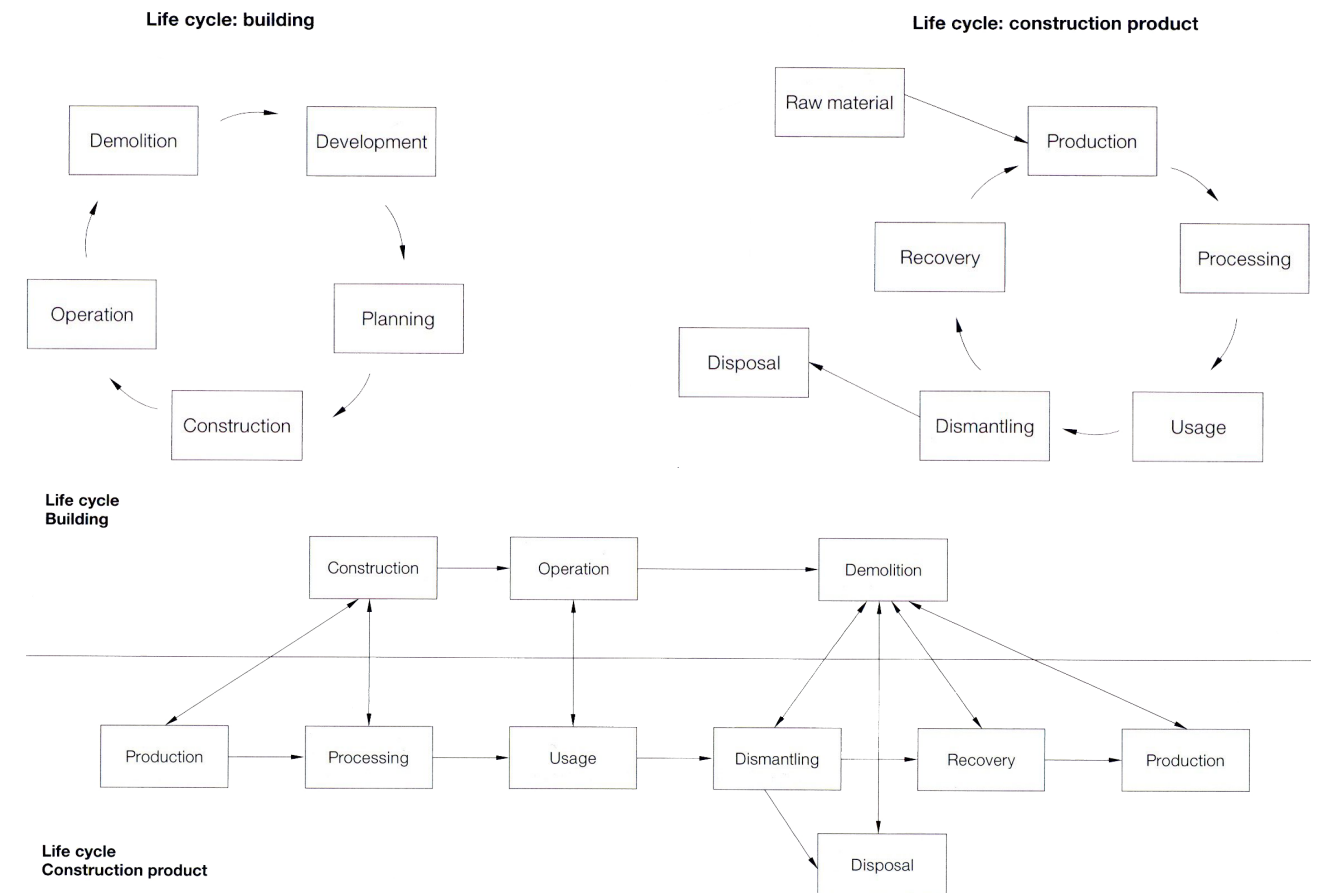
Life cycle: building

Demolition

Development

Planning

Construction

Operation

Life cycle: construction product

Raw material

Production

Processing

Usage

Dismantling

Disposal

Recovery

Life cycle
Building

Construction

Operation

Demolition

Production

Processing

Usage

Dismantling

Recovery

Production

Disposal

Life cycle
Construction product